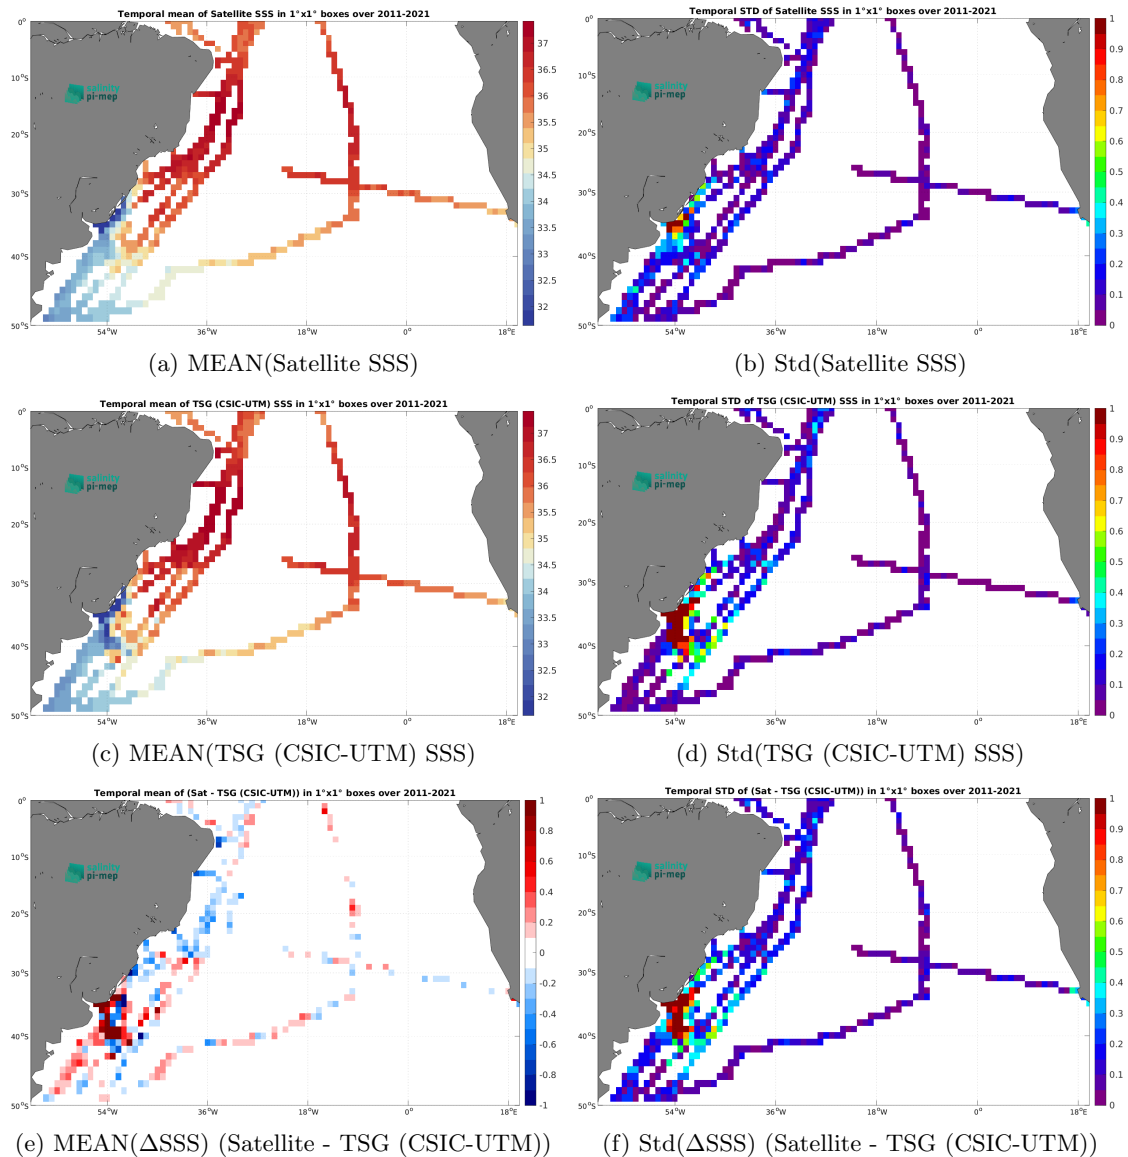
Temporal mean of Satellite SSS in 1°x1° boxes over 2011-2021

salinity pi-mep

0°
10°S
20°S
30°S
40°S
50°S
54°W
36°W
18°W
0°
18°E

37
36.5
36
35.5
35
34.5
34
33.5
33
32.5
32

(a) MEAN(Satellite SSS)

Temporal STD of Satellite SSS in 1°x1° boxes over 2011-2021

salinity pi-mep

0°
10°S
20°S
30°S
40°S
50°S
54°W
36°W
18°W
0°
18°E

1
0.9
0.8
0.7
0.6
0.5
0.4
0.3
0.2
0.1
0

(b) Std(Satellite SSS)

Temporal mean of TSG (CSIC-UTM) SSS in 1°x1° boxes over 2011-2021

salinity pi-mep

0°
10°S
20°S
30°S
40°S
50°S
54°W
36°W
18°W
0°
18°E

37
36.5
36
35.5
35
34.5
34
33.5
33
32.5
32

(c) MEAN(TSG (CSIC-UTM) SSS)

Temporal STD of TSG (CSIC-UTM) SSS in 1°x1° boxes over 2011-2021

salinity pi-mep

0°
10°S
20°S
30°S
40°S
50°S
54°W
36°W
18°W
0°
18°E

1
0.9
0.8
0.7
0.6
0.5
0.4
0.3
0.2
0.1
0

(d) Std(TSG (CSIC-UTM) SSS)

Temporal mean of (Sat - TSG (CSIC-UTM)) in 1°x1° boxes over 2011-2021

salinity pi-mep

0°
10°S
20°S
30°S
40°S
50°S
54°W
36°W
18°W
0°
18°E

1
0.8
0.6
0.4
0.2
0
-0.2
-0.4
-0.6
-0.8
-1

(e) MEAN($\Delta$SSS) (Satellite - TSG (CSIC-UTM))

Temporal STD of (Sat - TSG (CSIC-UTM)) in 1°x1° boxes over 2011-2021

salinity pi-mep

0°
10°S
20°S
30°S
40°S
50°S
54°W
36°W
18°W
0°
18°E

1
0.9
0.8
0.7
0.6
0.5
0.4
0.3
0.2
0.1
0

(f) Std($\Delta$SSS) (Satellite - TSG (CSIC-UTM))